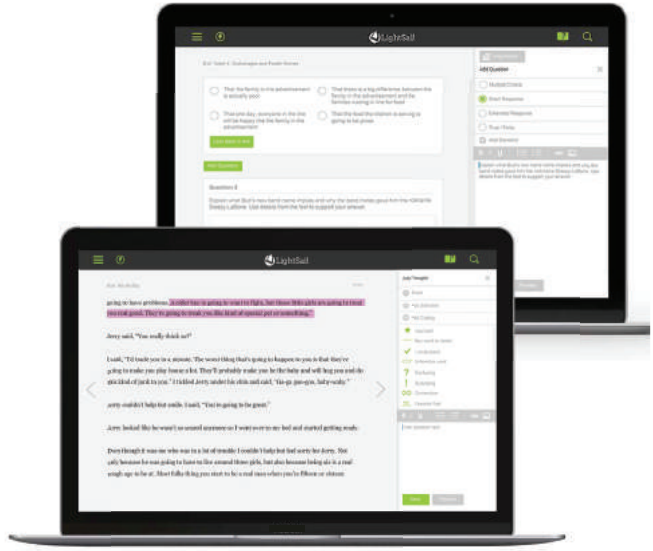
LightSail

Add Question

That the family in the advertisement is actually poor

That there is a big difference between the family in the advertisement and the families living in the factory

That one day, everyone in the dirt will be happy like the family in the advertisement

That the food the dirt is serving is going to get worse

Multiple Choice

Short Response

Extended Response

True / False

Add Question

Question 2

LightSail

going to have problems. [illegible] They're going to treat you like kind of special pet or something."

Jerry said, "You really think so?"

I said, "I'd trade you in a minute. The worst thing that's going to happen to you is that they're going to make you play house a lot. They'll probably make you be the baby and will hug you and do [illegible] of junk to you." I tickled Jerry under his chin and said, "Ga-ga goo-goo, baby-wahy."

Jerry couldn't help but smile. I said, "You're going to be great."

Jerry looked like he wasn't so scared anymore so I went over to my bed and started getting ready.

Even though it was me who was in a lot of trouble I couldn't help but feel sorry for Jerry. Not only because he was going to have to live around three girls, but also because being six is a real rough age to be at. Most folks thing you start to be a real man when you're fifteen or sixteen

Just Thought

Save